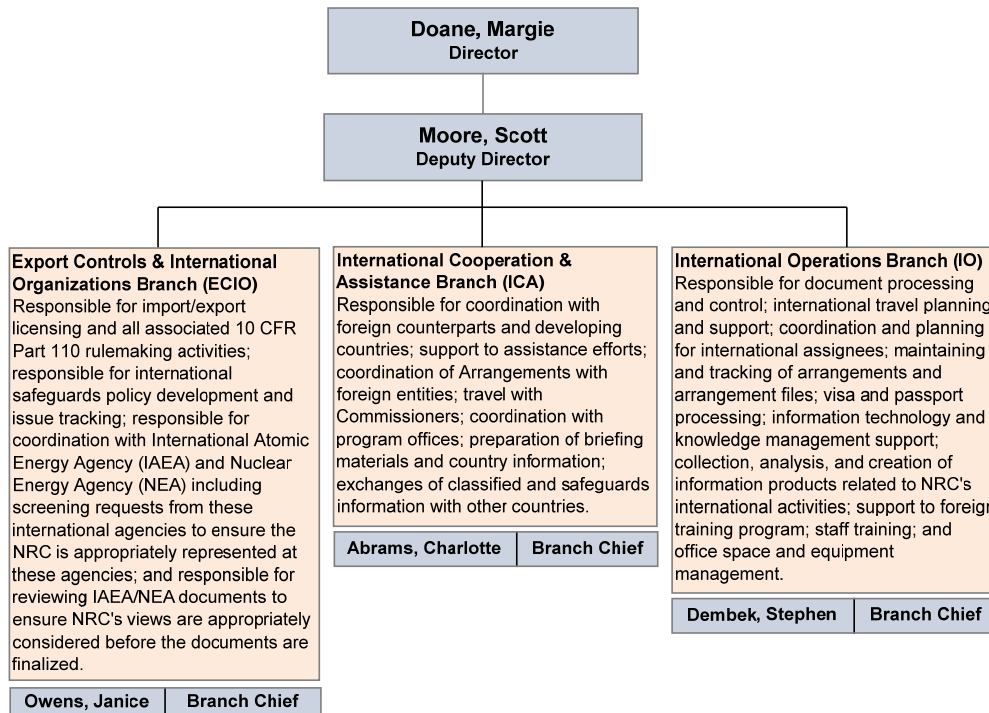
Doane, Margie
Director

Moore, Scott
Deputy Director

Export Controls & International Organizations Branch (ECIO)
Responsible for import/export licensing and all associated 10 CFR Part 110 rulemaking activities; responsible for international safeguards policy development and issue tracking; responsible for coordination with International Atomic Energy Agency (IAEA) and Nuclear Energy Agency (NEA) including screening requests from these international agencies to ensure the NRC is appropriately represented at these agencies; and responsible for reviewing IAEA/NEA documents to ensure NRC's views are appropriately considered before the documents are finalized.

| Owens, Janice | Branch Chief |
|---|---|

International Cooperation & Assistance Branch (ICA)
Responsible for coordination with foreign counterparts and developing countries; support to assistance efforts; coordination of Arrangements with foreign entities; travel with Commissioners; coordination with program offices; preparation of briefing materials and country information; exchanges of classified and safeguards information with other countries.

| Abrams, Charlotte | Branch Chief |
|---|---|

International Operations Branch (IO)
Responsible for document processing and control; international travel planning and support; coordination and planning for international assignees; maintaining and tracking of arrangements and arrangement files; visa and passport processing; information technology and knowledge management support; collection, analysis, and creation of information products related to NRC's international activities; support to foreign training program; staff training; and office space and equipment management.

| Dembek, Stephen | Branch Chief |
|---|---|